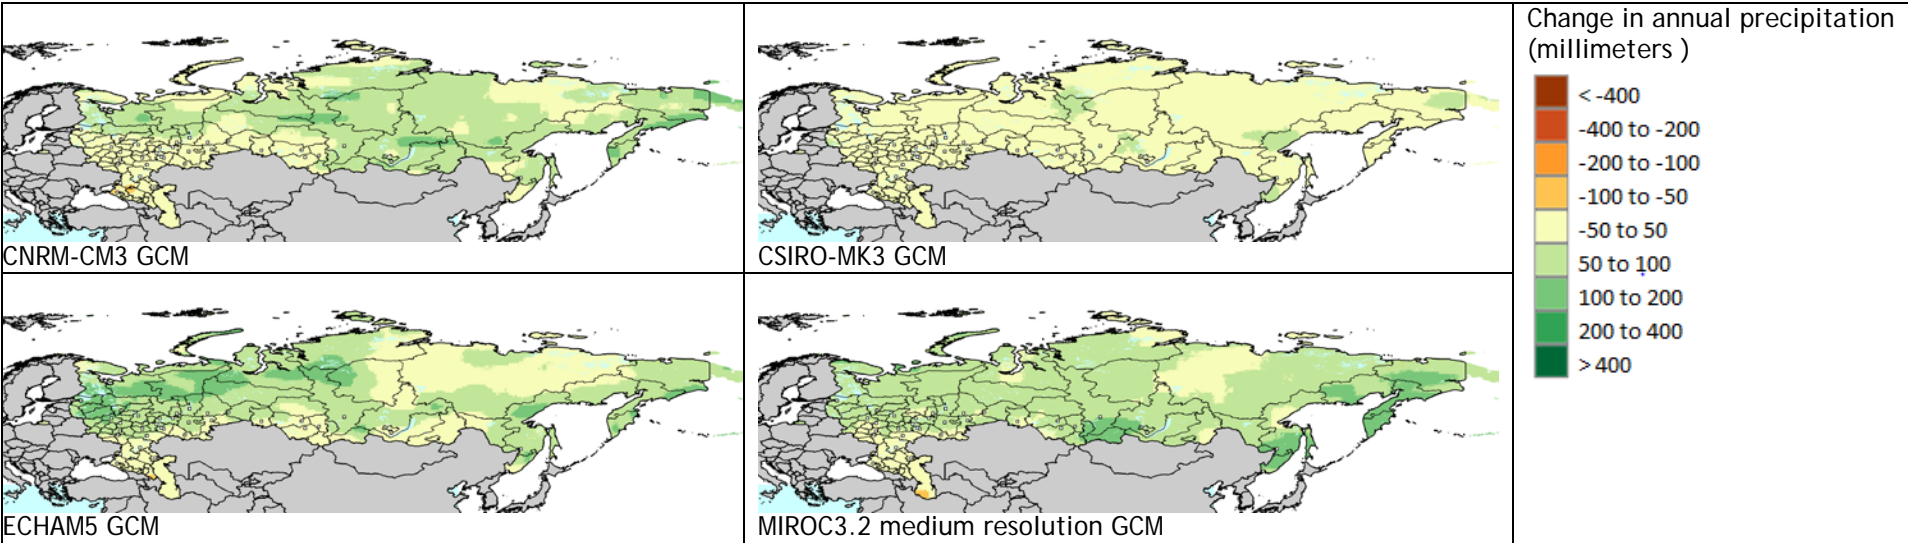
CNRM-CM3 GCM

CSIRO-MK3 GCM

ECHAM5 GCM

MIROC3.2 medium resolution GCM

Change in annual precipitation (millimeters )

< -400
-400 to -200
-200 to -100
-100 to -50
-50 to 50
50 to 100
100 to 200
200 to 400
> 400